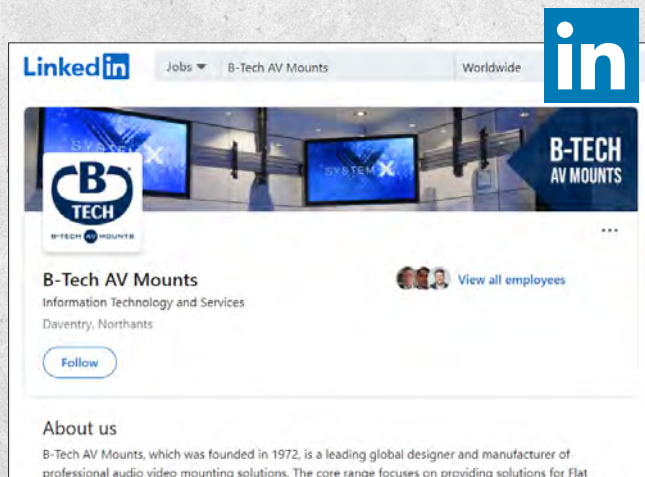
LinkedIn Jobs B-Tech AV Mounts Worldwide

in

SYSTEM X

SYSTEM X

B-TECH AV MOUNTS

B TECH

B-TECH AV MOUNTS

...

B-Tech AV Mounts

Information Technology and Services

Daventry, Northants

View all employees

Follow

About us

B-Tech AV Mounts, which was founded in 1972, is a leading global designer and manufacturer of professional audio video mounting solutions. The core range focuses on providing solutions for Flat